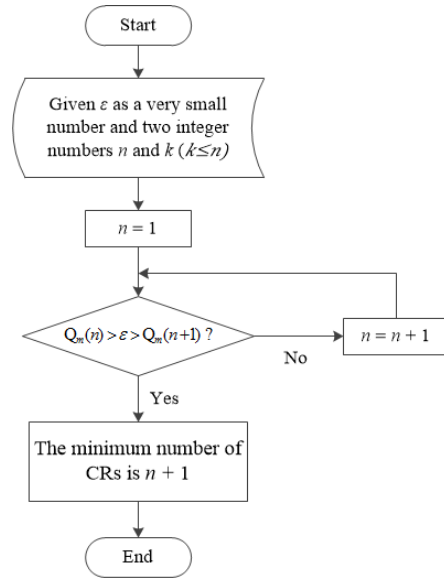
Start

Given $\varepsilon$ as a very small number and two integer numbers $n$ and $k$ $(k \leq n)$

$n = 1$

$Q_m(n) > \varepsilon > Q_m(n+1)$ ?

No

$n = n + 1$

Yes

The minimum number of CRs is $n + 1$

End